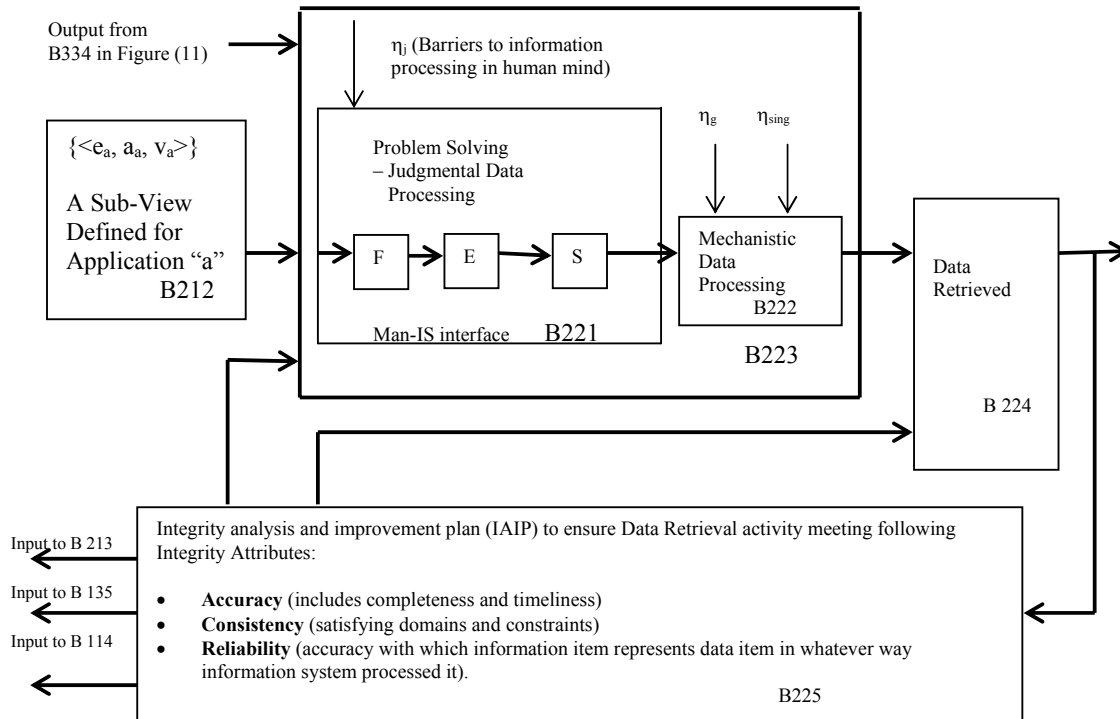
Output from B334 in Figure (11)

$\eta_i$ (Barriers to information processing in human mind)

$\{<e_a, a_a, v_a>\}$

A Sub-View Defined for Application "a"
B212

Problem Solving – Judgmental Data Processing

F

E

S

Man-IS interface B221

$\eta_g$ $\eta_{sing}$

Mechanistic Data Processing
B222

B223

Data Retrieved

B 224

Input to B 213

Input to B 135

Input to B 114

Integrity analysis and improvement plan (IAIP) to ensure Data Retrieval activity meeting following Integrity Attributes:

- **Accuracy** (includes completeness and timeliness)
- **Consistency** (satisfying domains and constraints)
- **Reliability** (accuracy with which information item represents data item in whatever way information system processed it).

B225